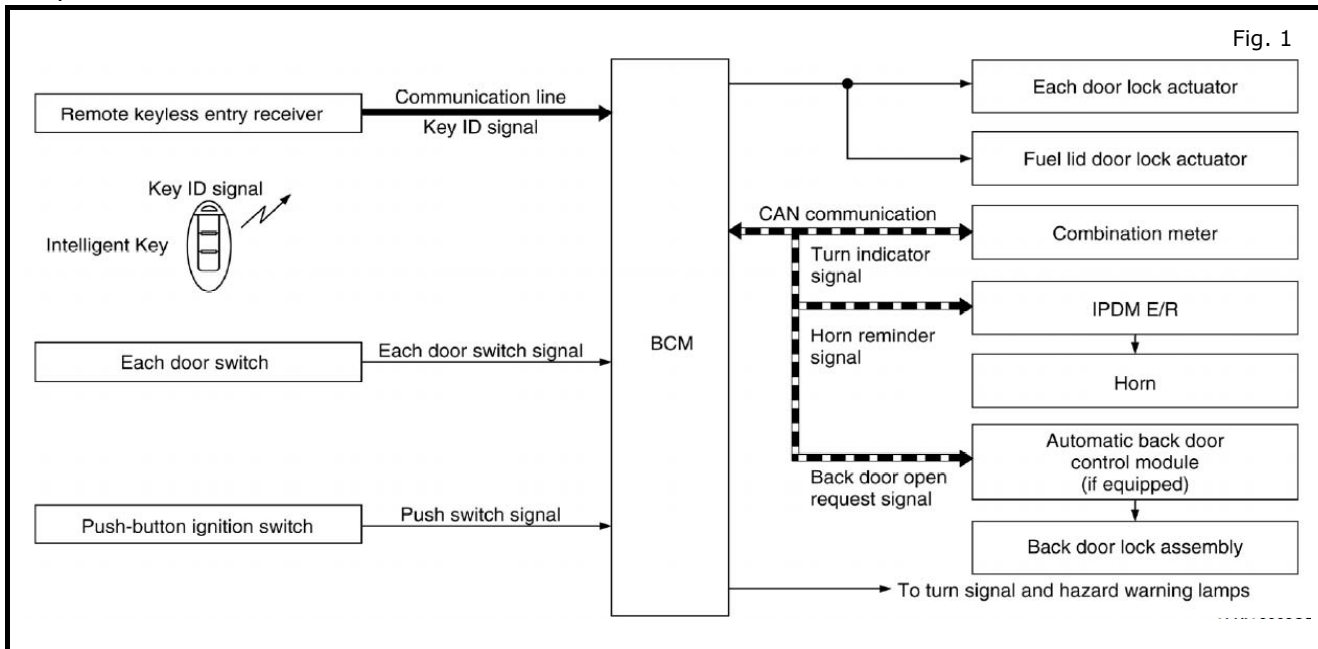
Fig. 1

Remote keyless entry receiver

Communication line

Key ID signal

Key ID signal

Intelligent Key

Each door switch

Each door switch signal

Push-button ignition switch

Push switch signal

BCM

Each door lock actuator

Fuel lid door lock actuator

CAN communication

Turn indicator signal

Combination meter

IPDM E/R

Horn reminder signal

Horn

Back door open request signal

Automatic back door control module (if equipped)

Back door lock assembly

To turn signal and hazard warning lamps

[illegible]